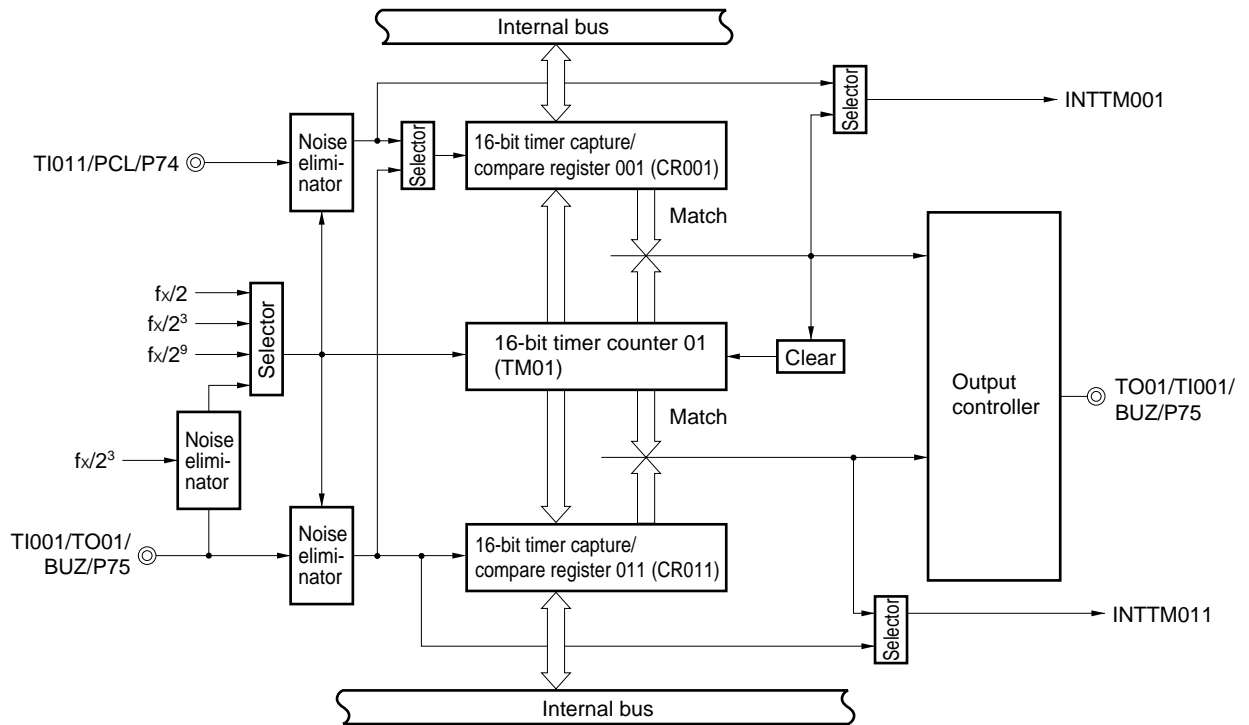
Internal bus

Selector

INTTM001

TI011/PCL/P74

Noise eliminator

Selector

16-bit timer capture/ compare register 001 (CR001)

Match

fx/2

$f_X/2^3$

$f_X/2^9$

Selector

16-bit timer counter 01 (TM01)

Clear

Output controller

TO01/TI001/ BUZ/P75

Match

$f_X/2^3$

Noise eliminator

TI001/TO01/ BUZ/P75

Noise eliminator

16-bit timer capture/ compare register 011 (CR011)

Selector

INTTM011

Internal bus